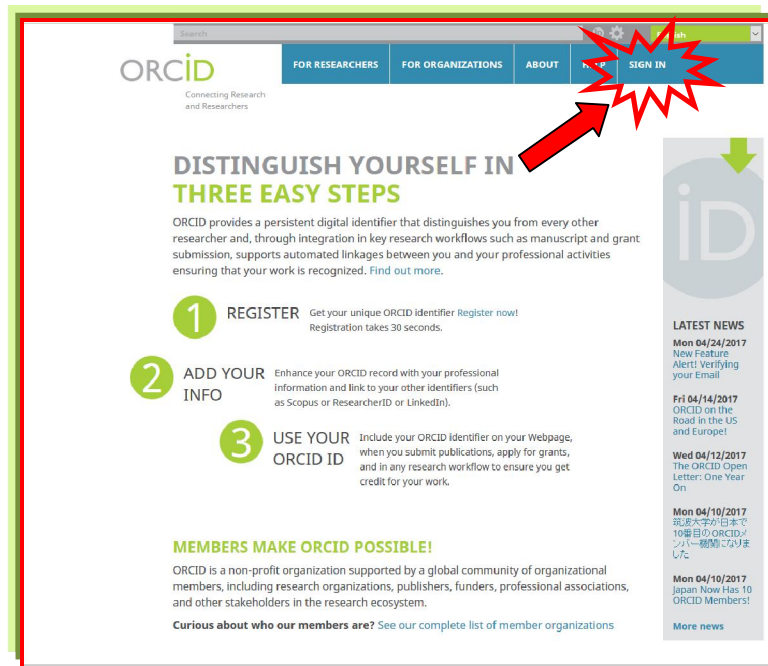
Search

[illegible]ish

ORCID

Connecting Research and Researchers

FOR RESEARCHERS FOR ORGANIZATIONS ABOUT H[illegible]P SIGN IN

DISTINGUISH YOURSELF IN THREE EASY STEPS

ORCID provides a persistent digital identifier that distinguishes you from every other researcher and, through integration in key research workflows such as manuscript and grant submission, supports automated linkages between you and your professional activities ensuring that your work is recognized. Find out more.

1 REGISTER Get your unique ORCID identifier Register now! Registration takes 30 seconds.

2 ADD YOUR INFO Enhance your ORCID record with your professional information and link to your other identifiers (such as Scopus or ResearcherID or LinkedIn).

3 USE YOUR ORCID ID Include your ORCID identifier on your Webpage, when you submit publications, apply for grants, and in any research workflow to ensure you get credit for your work.

MEMBERS MAKE ORCID POSSIBLE!

ORCID is a non-profit organization supported by a global community of organizational members, including research organizations, publishers, funders, professional associations, and other stakeholders in the research ecosystem.

Curious about who our members are? See our complete list of member organizations

iD

LATEST NEWS

Mon 04/24/2017
New Feature Alert! Verifying your Email

Fri 04/14/2017
ORCID on the Road in the US and Europe!

Wed 04/12/2017
The ORCID Open Letter: One Year On

Mon 04/10/2017
筑波大学が日本で10番目のORCIDメンバー機関になりました

Mon 04/10/2017
Japan Now Has 10 ORCID Members!

More news